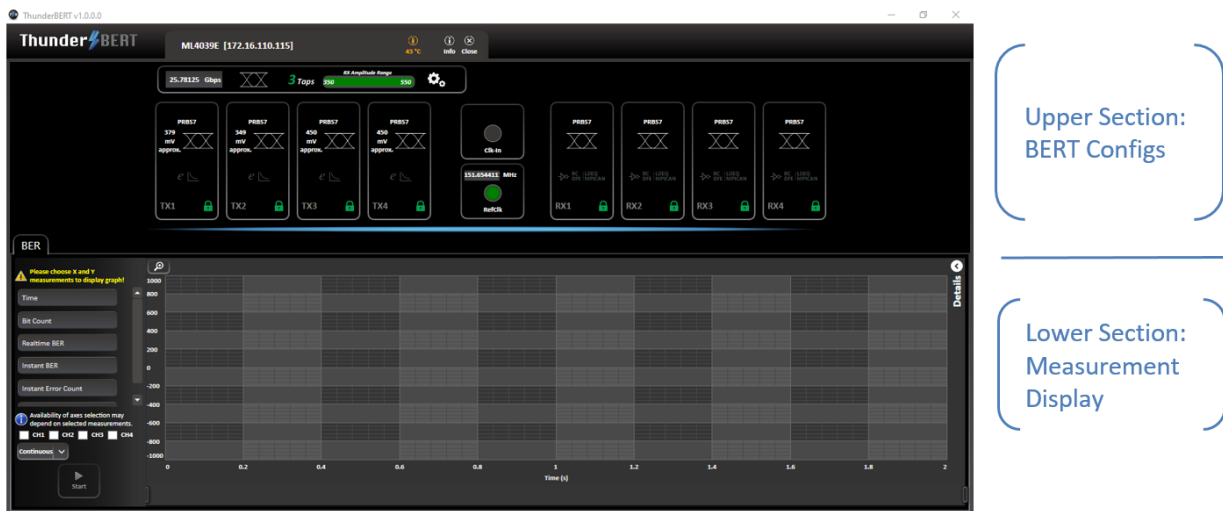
ThunderBERT v1.0.0.0

ThunderBERT

ML4039E [172.16.110.115]

43 °C Info Close

25.78125 Gbps 3 Taps RX Amplitude Range 350 550

PRBS7 379 mV approx. TX1

PRBS7 349 mV approx. TX2

PRBS7 450 mV approx. TX3

PRBS7 450 mV approx. TX4

Clk-In

151.654411 MHz

RefClk

PRBS7 RX1

PRBS7 RX2

PRBS7 RX3

PRBS7 RX4

BER

Please choose X and Y measurements to display graph!

Time

Bit Count

Realtime BER

Instant BER

Instant Error Count

Availability of axes selection may depend on selected measurements.

CH1 CH2 CH3 CH4

Continuous

Start

1000
800
600
400
200
0
-200
-400
-600
-800
-1000

0 0.2 0.4 0.6 0.8 1 1.2 1.4 1.6 1.8 2

Time (s)

Details

Upper Section: BERT Configs

Lower Section: Measurement Display